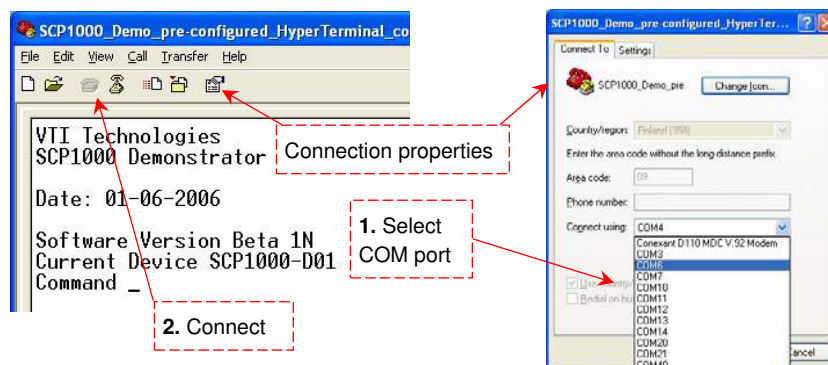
SCP1000_Demo_pre-configured_HyperTerminal_co

File Edit View Call Transfer Help

VTI Technologies
SCP1000 Demonstrator

Date: 01-06-2006

Software Version Beta 1N
Current Device SCP1000-D01
Command _

Connection properties

1. Select COM port

2. Connect

SCP1000_Demo_pre-configured_HyperTer...

Connect To Settings

SCP1000_Demo_pre

Change Icon...

Country/region: Finland (358)

Enter the area code without the long distance prefix.

Area code: 09

Phone number:

Connect using: COM4

Conexant D110 MDC V.92 Modem
COM3
COM6
COM7
COM10
COM11
COM12
COM13
COM14
COM20
COM21
COM40

Use country
Redial on bu

ancel